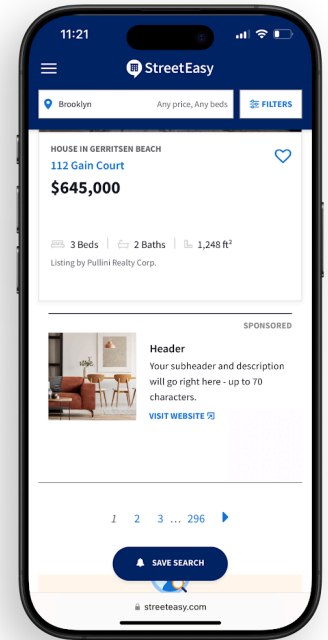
11:21

StreetEasy

Brooklyn Any price, Any beds

FILTERS

HOUSE IN GERRITSEN BEACH

112 Gain Court

$645,000

3 Beds 2 Baths 1,248 ft²

Listing by Pullini Realty Corp.

SPONSORED

Header

Your subheader and description will go right here - up to 70 characters.

VISIT WEBSITE

1 2 3 ... 296

SAVE SEARCH

streeteasy.com